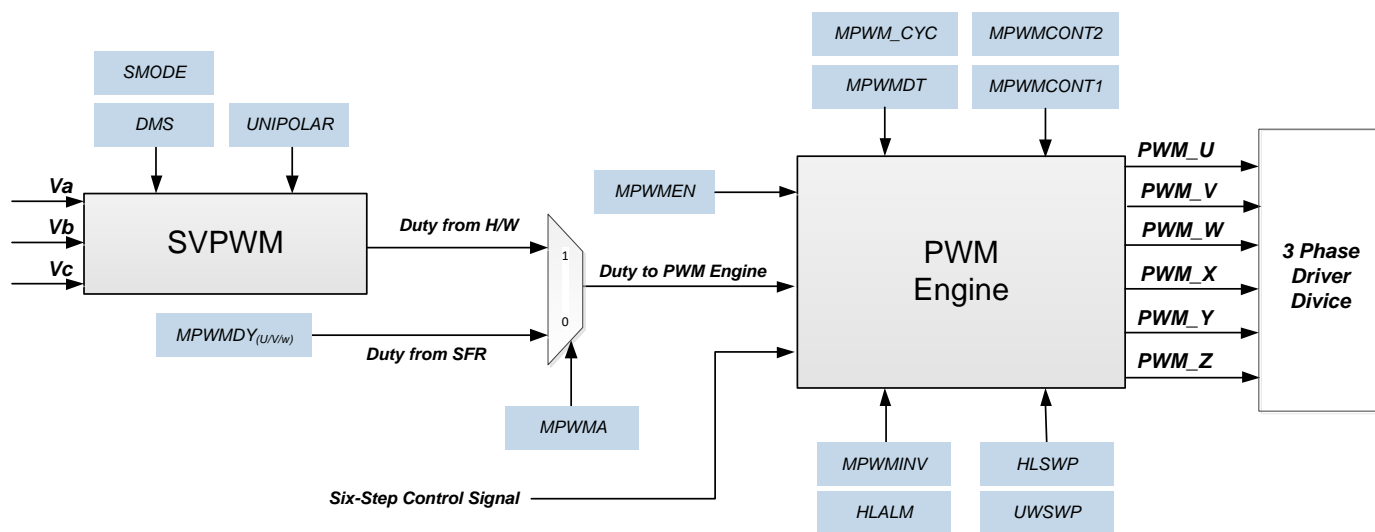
SMODE

DMS

UNIPOLAR

Va

Vb

Vc

SVPWM

Duty from H/W

1

0

MPWMDY$_{(U/V/w)}$

Duty from SFR

MPWMA

Six-Step Control Signal

MPWM_CYC

MPWMCONT2

MPWMDT

MPWMCONT1

MPWMEN

Duty to PWM Engine

PWM Engine

PWM_U

PWM_V

PWM_W

PWM_X

PWM_Y

PWM_Z

3 Phase Driver Divice

MPWMINV

HLSWP

HLALM

UWSWP